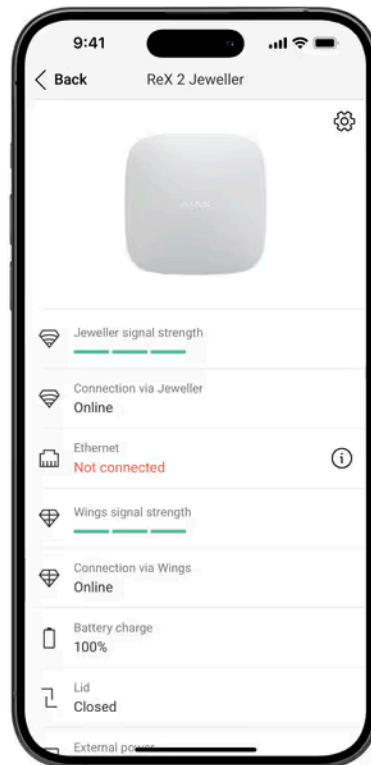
9:41

Back

ReX 2 Jeweller

AJAX

Jeweller signal strength

Connection via Jeweller

Online

Ethernet

Not connected

Wings signal strength

Connection via Wings

Online

Battery charge

100%

Lid

Closed

External power